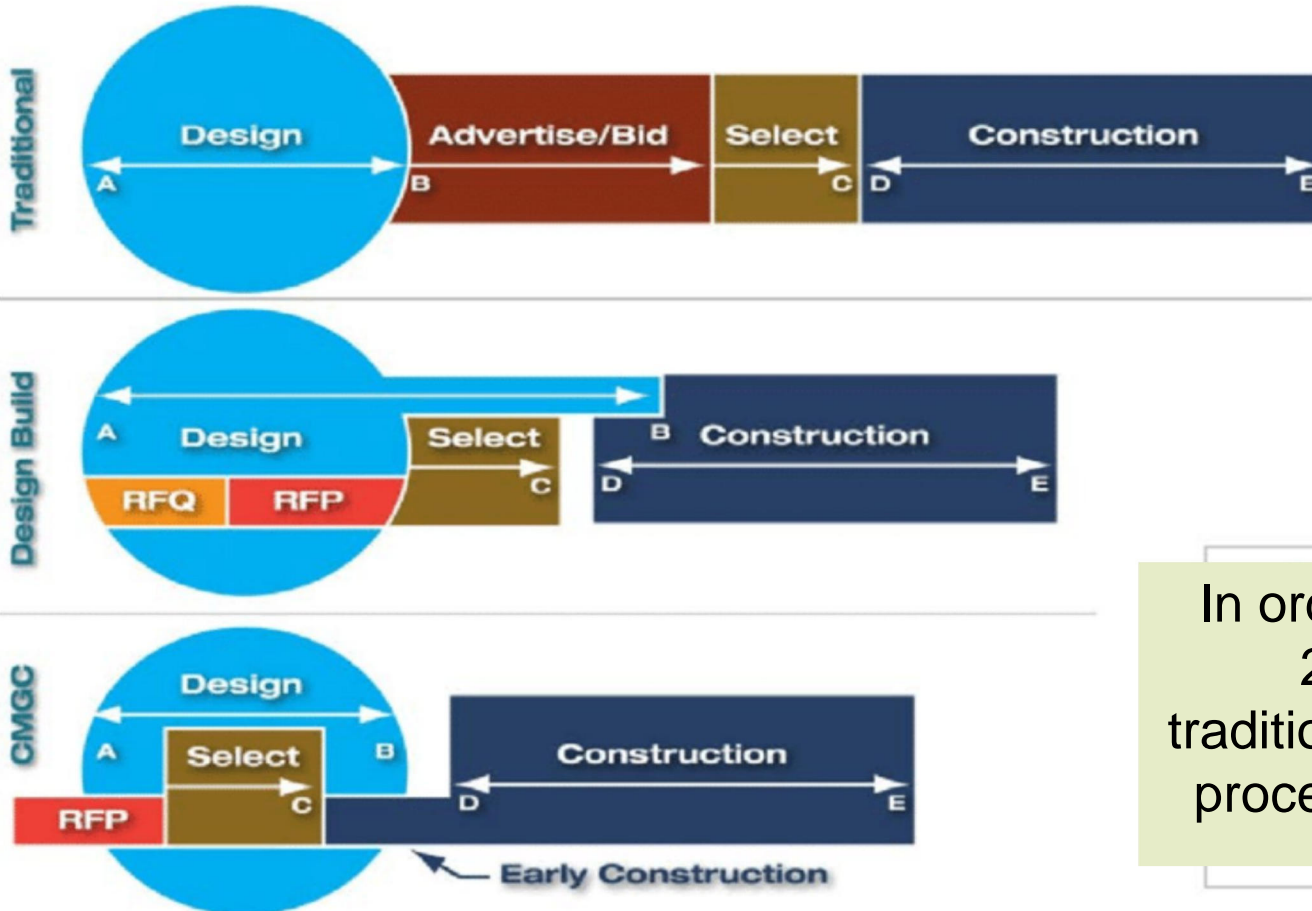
Traditional

Design
A
B
Advertise/Bid
Select
C
D
Construction
E

Design Build

A
Design
RFQ
RFP
Select
C
B
Construction
D
E

CMGC

Design
A
B
Select
RFP
C
Construction
D
E
Early Construction

In ord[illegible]
2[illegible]
traditio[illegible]
proce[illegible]